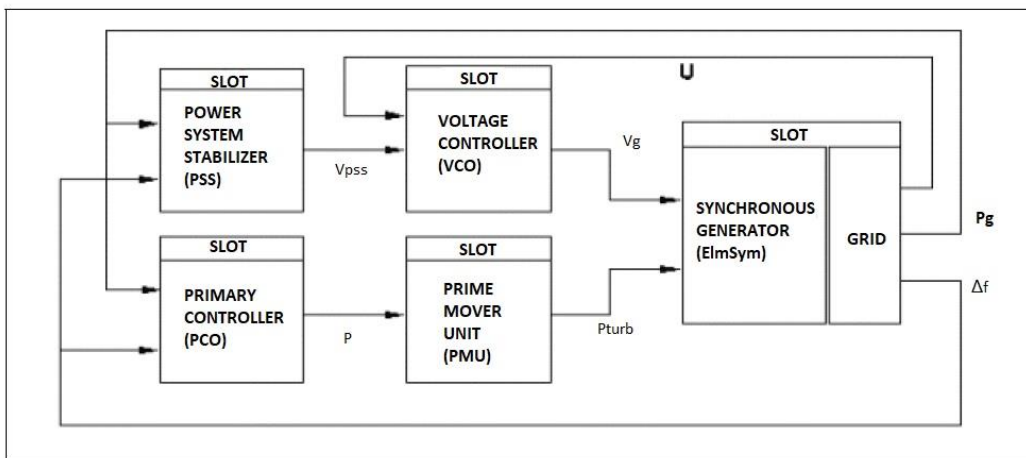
SLOT

POWER SYSTEM STABILIZER (PSS)

SLOT

VOLTAGE CONTROLLER (VCO)

U

Vpss

Vg

SLOT

SYNCHRONOUS GENERATOR (ElmSym)

GRID

Pg

SLOT

PRIMARY CONTROLLER (PCO)

SLOT

PRIME MOVER UNIT (PMU)

P

Pturb

$\Delta f$